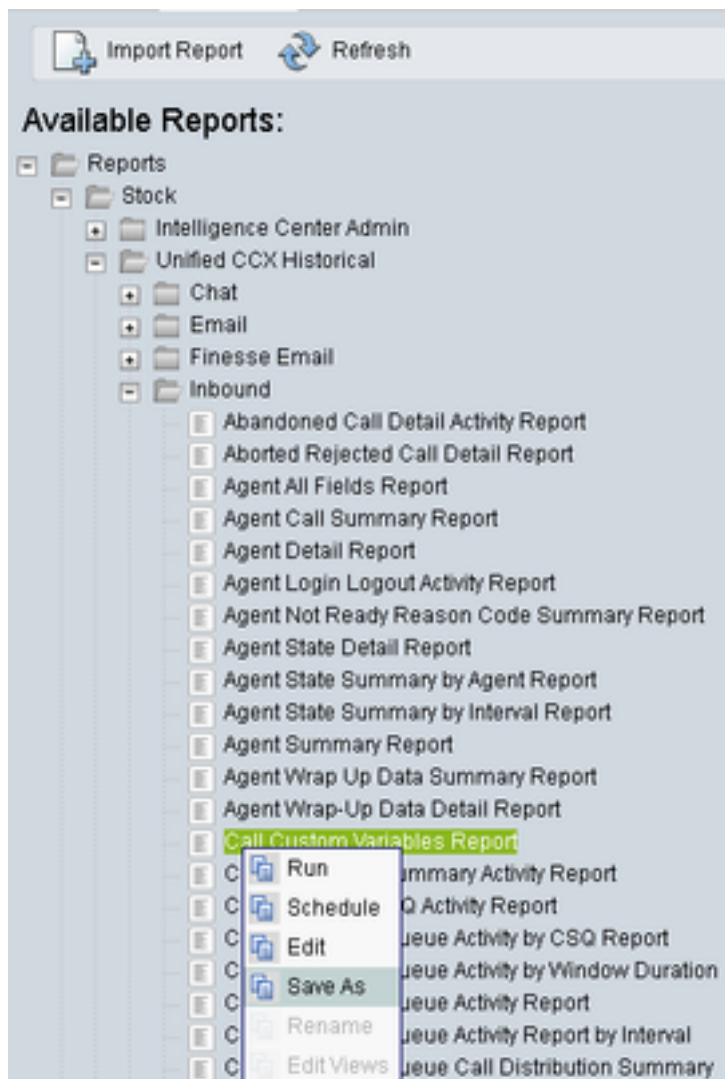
Import Report Refresh

Available Reports:

Reports
Stock
Intelligence Center Admin
Unified CCX Historical
Chat
Email
Finesse Email
Inbound
Abandoned Call Detail Activity Report
Aborted Rejected Call Detail Report
Agent All Fields Report
Agent Call Summary Report
Agent Detail Report
Agent Login Logout Activity Report
Agent Not Ready Reason Code Summary Report
Agent State Detail Report
Agent State Summary by Agent Report
Agent State Summary by Interval Report
Agent Summary Report
Agent Wrap Up Data Summary Report
Agent Wrap-Up Data Detail Report
Call Custom Variables Report
C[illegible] Run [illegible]mmary Activity Report
C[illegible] Schedule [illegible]Q Activity Report
C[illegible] Edit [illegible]ueue Activity by CSQ Report
C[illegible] Save As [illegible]ueue Activity by Window Duration
C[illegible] Rename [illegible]ueue Activity Report
C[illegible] Edit Views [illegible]ueue Activity Report by Interval
C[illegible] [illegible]ueue Call Distribution Summary